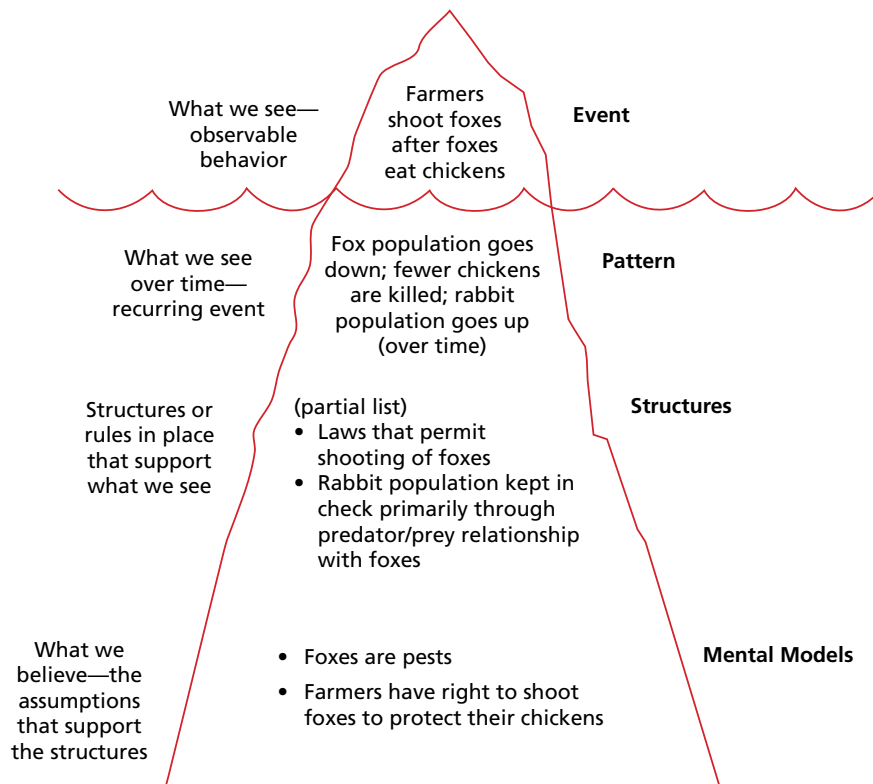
What we see—observable behavior

Farmers shoot foxes after foxes eat chickens

Event

What we see over time—recurring event

Fox population goes down; fewer chickens are killed; rabbit population goes up (over time)

Pattern

Structures or rules in place that support what we see

(partial list)
• Laws that permit shooting of foxes
• Rabbit population kept in check primarily through predator/prey relationship with foxes

Structures

What we believe—the assumptions that support the structures

• Foxes are pests
• Farmers have right to shoot foxes to protect their chickens

Mental Models